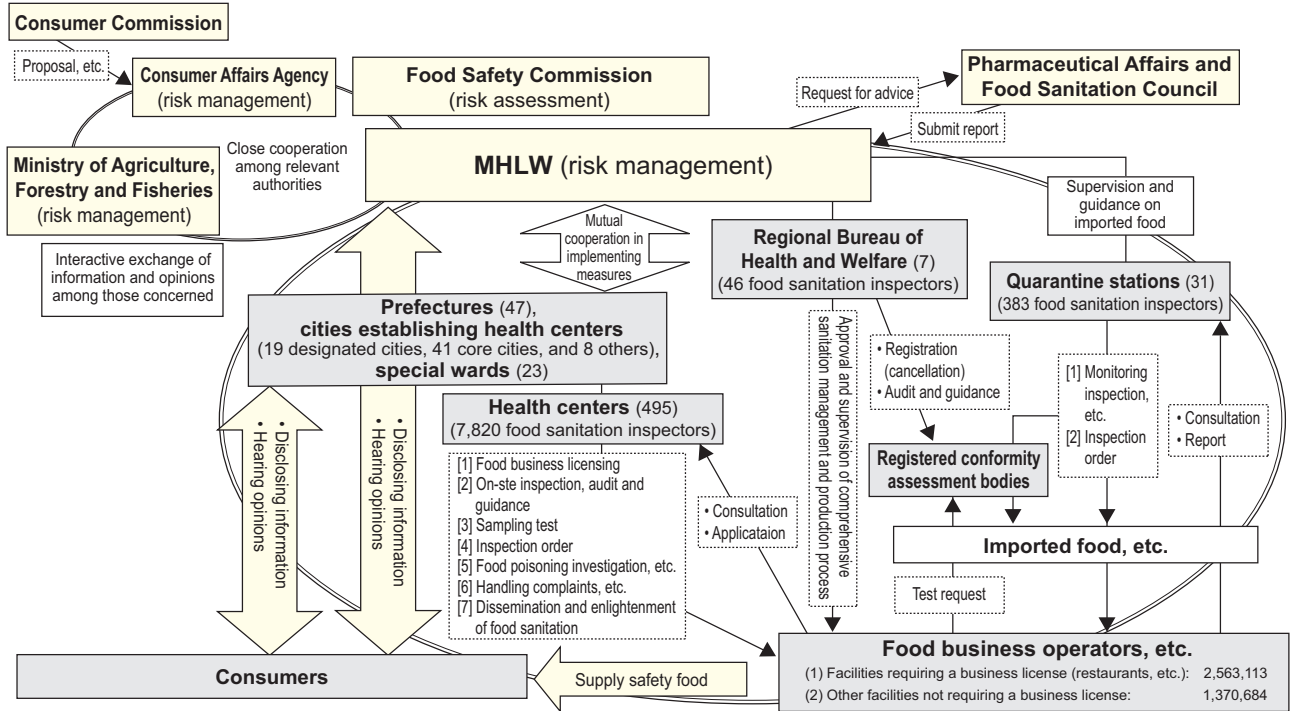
Consumer Commission

Proposal, etc.

Consumer Affairs Agency (risk management)

Food Safety Commission (risk assessment)

Request for advice

Pharmaceutical Affairs and Food Sanitation Council

Submit report

Ministry of Agriculture, Forestry and Fisheries (risk management)

Close cooperation among relevant authorities

MHLW (risk management)

Supervision and guidance on imported food

Interactive exchange of information and opinions among those concerned

Mutual cooperation in implementing measures

Regional Bureau of Health and Welfare (7)
(46 food sanitation inspectors)

Quarantine stations (31)
(383 food sanitation inspectors)

Prefectures (47), cities establishing health centers (19 designated cities, 41 core cities, and 8 others), special wards (23)

Approval and supervision of comprehensive sanitation management and production process

• Registration (cancellation)
• Audit and guidance

[1] Monitoring inspection, etc.
[2] Inspection order

• Consultation
• Report

• Disclosing information
• Hearing opinions

• Disclosing information
• Hearing opinions

Health centers (495)
(7,820 food sanitation inspectors)

[1] Food business licensing
[2] On-ste inspection, audit and guidance
[3] Sampling test
[4] Inspection order
[5] Food poisoning investigation, etc.
[6] Handling complaints, etc.
[7] Dissemination and enlightenment of food sanitation

• Consultation
• Applicataion

Registered conformity assessment bodies

Imported food, etc.

Test request

Food business operators, etc.
(1) Facilities requiring a business license (restaurants, etc.): 2,563,113
(2) Other facilities not requiring a business license: 1,370,684

Consumers

Supply safety food